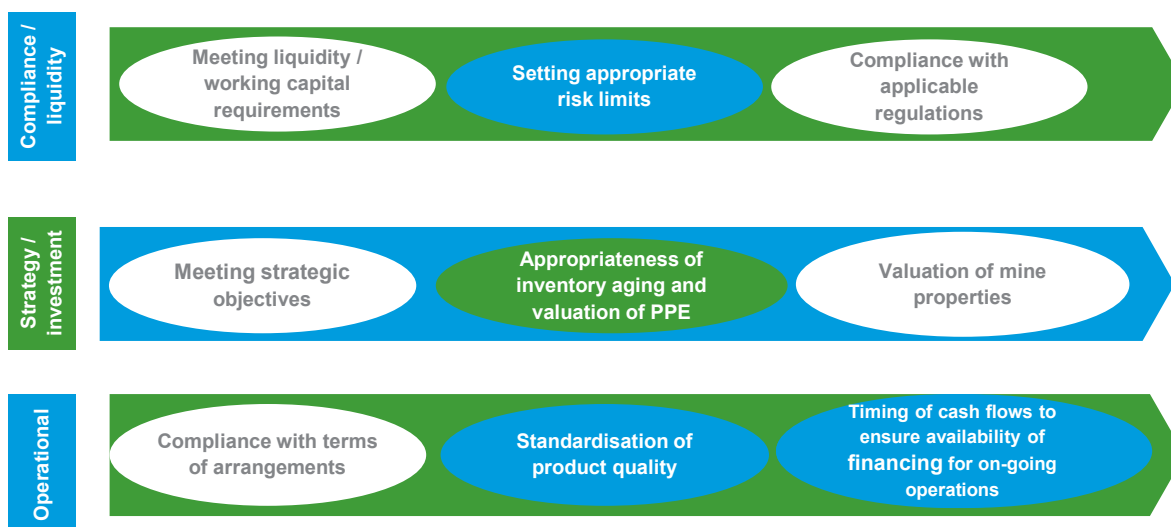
Compliance / liquidity

Meeting liquidity / working capital requirements

Setting appropriate risk limits

Compliance with applicable regulations

Strategy / investment

Meeting strategic objectives

Appropriateness of inventory aging and valuation of PPE

Valuation of mine properties

Operational

Compliance with terms of arrangements

Standardisation of product quality

Timing of cash flows to ensure availability of financing for on-going operations